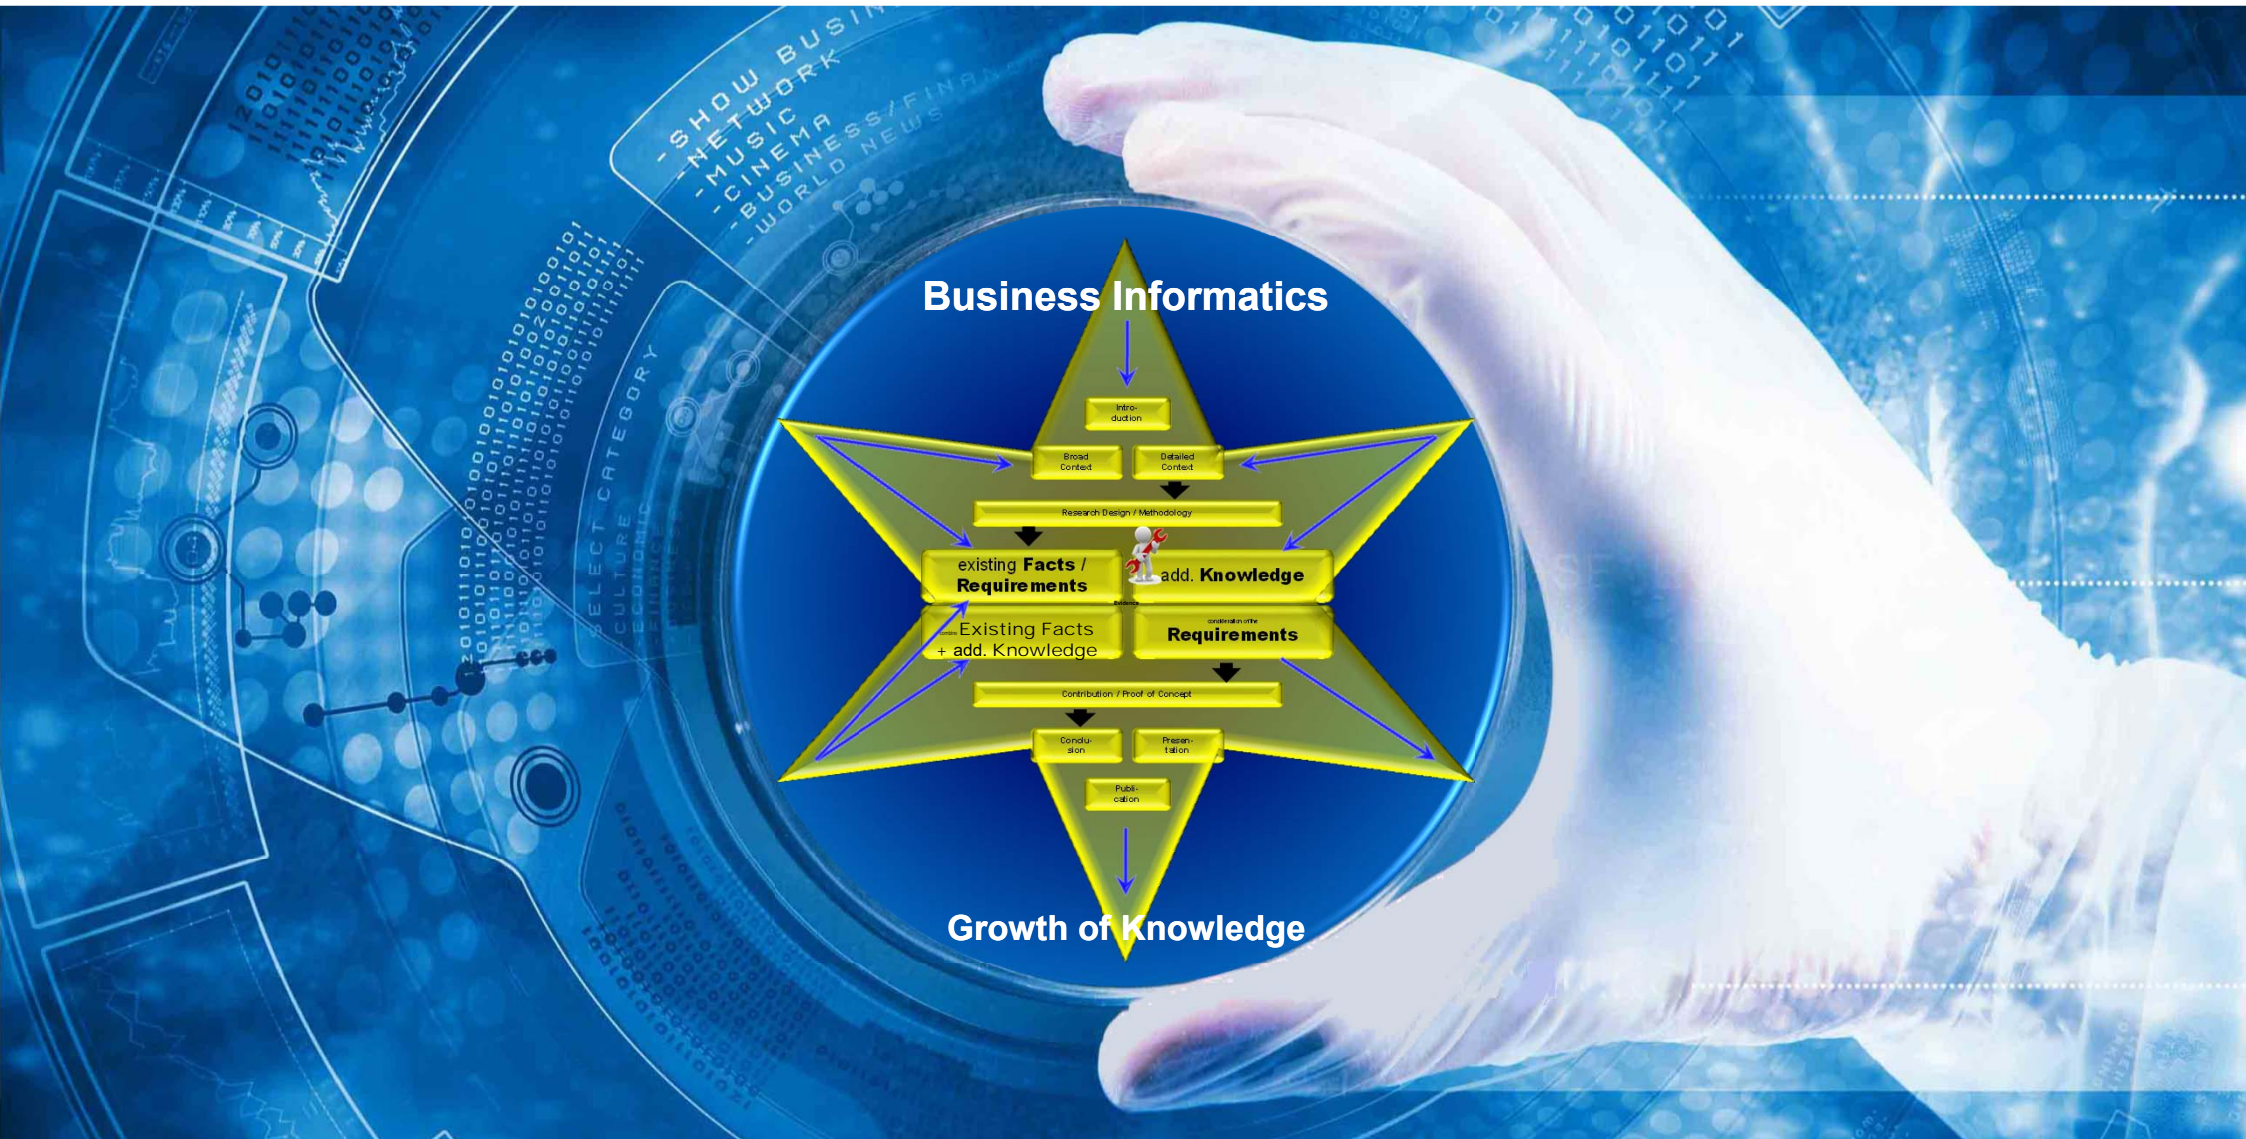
-SHOW BUSIN
-NETWORK
-MUSIC
-CINEMA
-BUSINESS/FINANCE
-WORLD NEWS

SELECT CATEGORY
CULTURE
ECONOMIC

Business Informatics

Intro-duction

Broad Context

Detailed Context

Research Design / Methodology

existing Facts / Requirements

add. Knowledge

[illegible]

Existing Facts + add. Knowledge

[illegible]

Requirements

Contribution / Proof of Concept

Conclu-sion

Presen-tation

Publi-cation

Growth of Knowledge